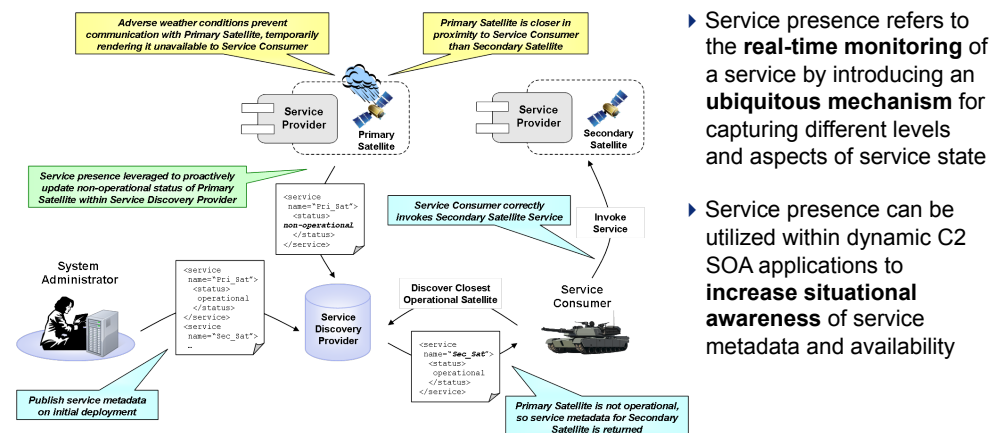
Adverse weather conditions prevent communication with Primary Satellite, temporarily rendering it unavailable to Service Consumer

Primary Satellite is closer in proximity to Service Consumer than Secondary Satellite

Service Provider

Primary Satellite

Service Provider

Secondary Satellite

Service presence leveraged to proactively update non-operational status of Primary Satellite within Service Discovery Provider

<service name="Pri_Sat"> <status> non-operational </status> </service>

Service Consumer correctly invokes Secondary Satellite Service

Invoke Service

System Administrator

<service name="Pri_Sat"> <status> operational </status> </service> <service name="Sec_Sat"> ..

Service Discovery Provider

Discover Closest Operational Satellite

Service Consumer

<service name="Sec_Sat"> <status> operational </status> </service>

Publish service metadata on initial deployment

Primary Satellite is not operational, so service metadata for Secondary Satellite is returned

▸ Service presence refers to the **real-time monitoring** of a service by introducing an **ubiquitous mechanism** for capturing different levels and aspects of service state

▸ Service presence can be utilized within dynamic C2 SOA applications to **increase situational awareness** of service metadata and availability